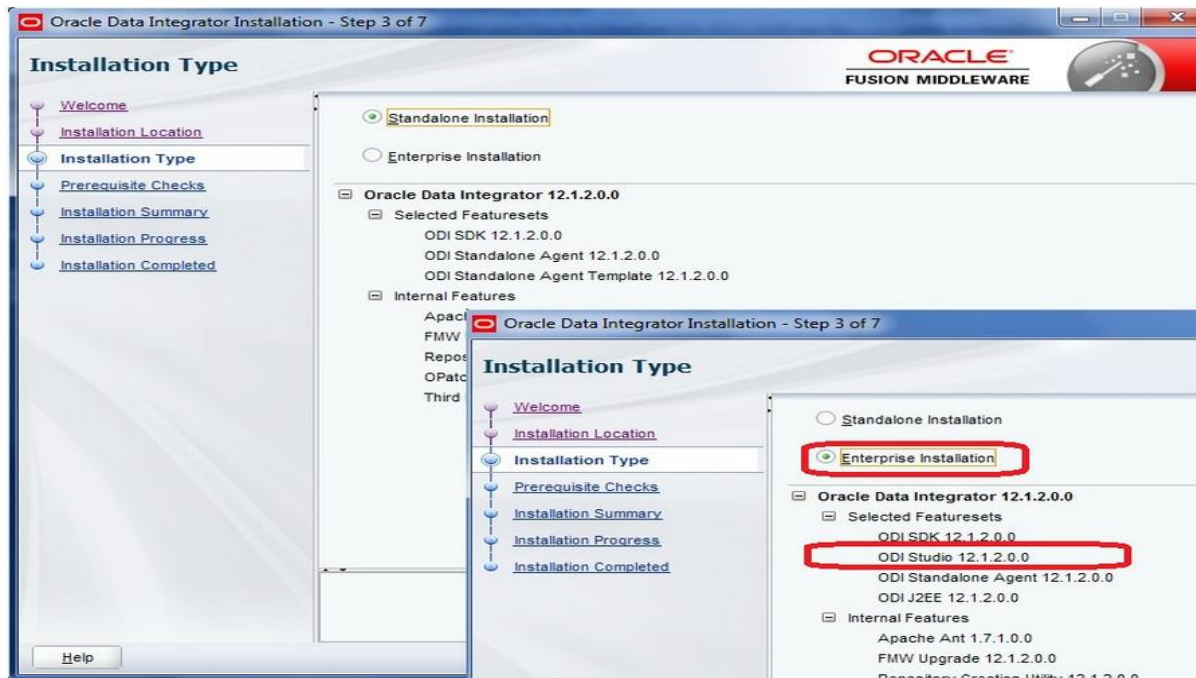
Oracle Data Integrator Installation - Step 3 of 7

Installation Type

ORACLE
FUSION MIDDLEWARE

Welcome
Installation Location
Installation Type
Prerequisite Checks
Installation Summary
Installation Progress
Installation Completed

Standalone Installation

Enterprise Installation

Oracle Data Integrator 12.1.2.0.0
Selected Featuresets
ODI SDK 12.1.2.0.0
ODI Standalone Agent 12.1.2.0.0
ODI Standalone Agent Template 12.1.2.0.0
Internal Features
Apac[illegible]
FMW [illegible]
Repos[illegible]
OPatc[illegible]
Third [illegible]

Help

Oracle Data Integrator Installation - Step 3 of 7

Installation Type

Welcome
Installation Location
Installation Type
Prerequisite Checks
Installation Summary
Installation Progress
Installation Completed

Standalone Installation

Enterprise Installation

Oracle Data Integrator 12.1.2.0.0
Selected Featuresets
ODI SDK 12.1.2.0.0
ODI Studio 12.1.2.0.0
ODI Standalone Agent 12.1.2.0.0
ODI J2EE 12.1.2.0.0
Internal Features
Apache Ant 1.7.1.0.0
FMW Upgrade 12.1.2.0.0
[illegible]